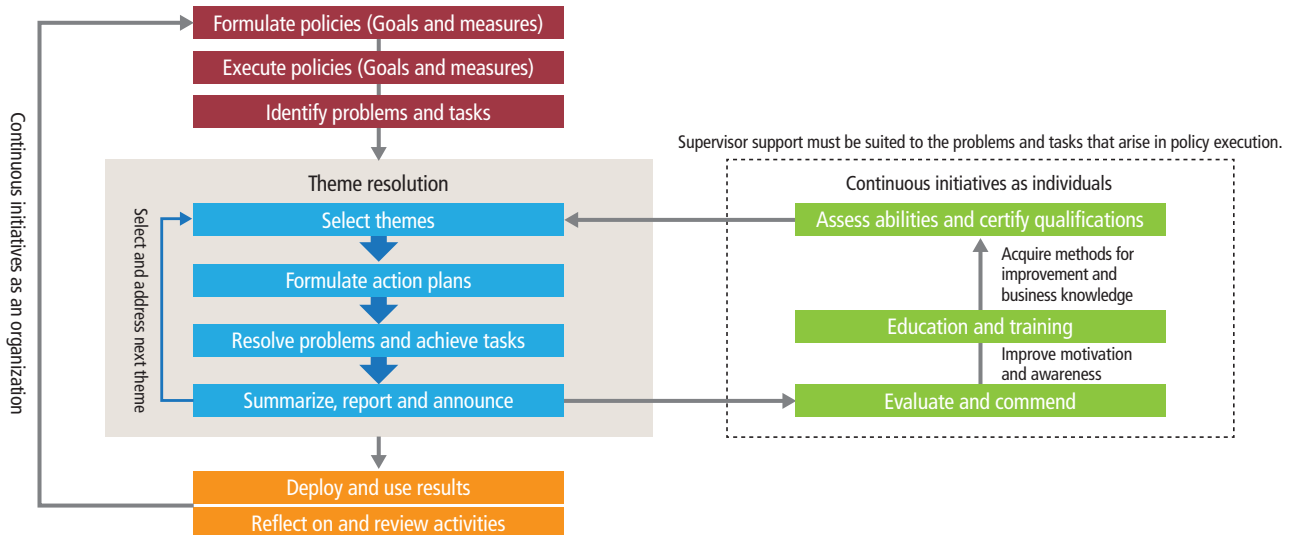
Continuous initiatives as an organization

Formulate policies (Goals and measures)

Execute policies (Goals and measures)

Identify problems and tasks

Theme resolution

Select and address next theme

Select themes

Formulate action plans

Resolve problems and achieve tasks

Summarize, report and announce

Deploy and use results

Reflect on and review activities

Supervisor support must be suited to the problems and tasks that arise in policy execution.

Continuous initiatives as individuals

Assess abilities and certify qualifications

Acquire methods for improvement and business knowledge

Education and training

Improve motivation and awareness

Evaluate and commend